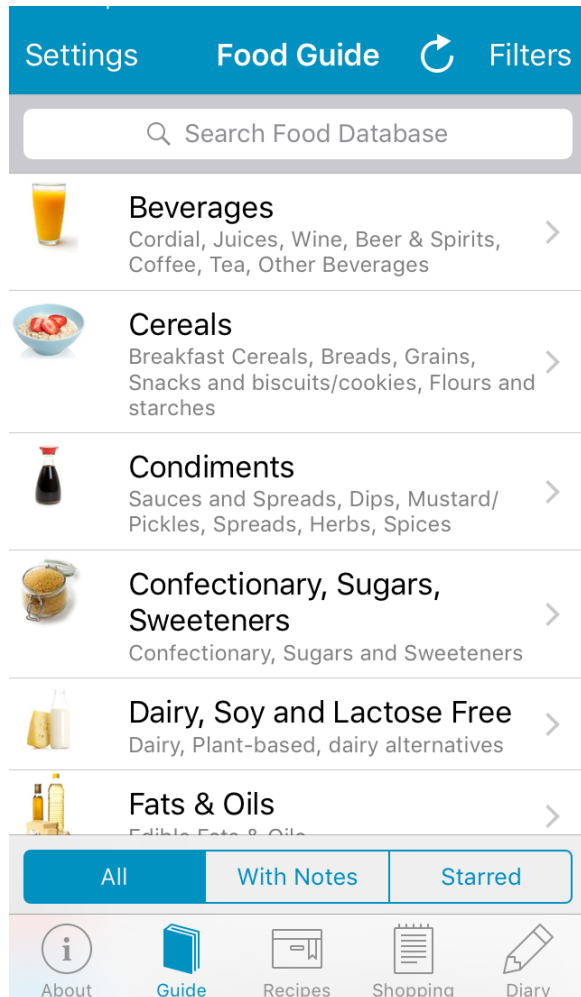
Settings Food Guide Filters

Search Food Database

Beverages
Cordial, Juices, Wine, Beer & Spirits, Coffee, Tea, Other Beverages

Cereals
Breakfast Cereals, Breads, Grains, Snacks and biscuits/cookies, Flours and starches

Condiments
Sauces and Spreads, Dips, Mustard/ Pickles, Spreads, Herbs, Spices

Confectionary, Sugars, Sweeteners
Confectionary, Sugars and Sweeteners

Dairy, Soy and Lactose Free
Dairy, Plant-based, dairy alternatives

Fats & Oils
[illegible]

All | With Notes | Starred

About Guide Recipes Shopping Diary